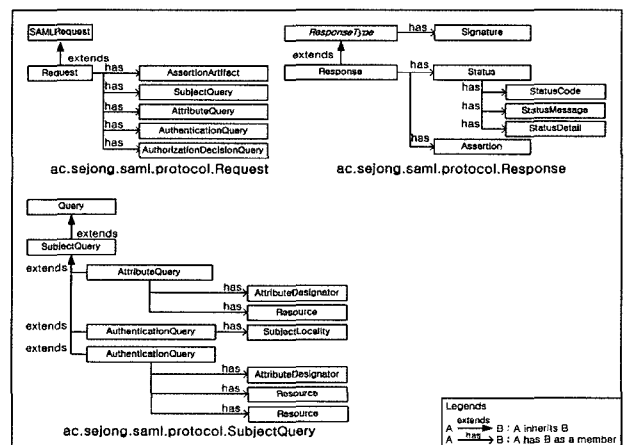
SAMLRequest
extends
Request
has
AssertionArtifact
has
SubjectQuery
has
AttributeQuery
has
AuthenticationQuery
has
AuthorizationDecisionQuery
ac.sejong.saml.protocol.Request

ResponseType
has
Signature
extends
Response
has
Status
has
StatusCode
has
StatusMessage
has
StatusDetail
has
Assertion
ac.sejong.saml.protocol.Response

Query
extends
SubjectQuery
extends
AttributeQuery
has
AttributeDesignator
has
Resource
extends
AuthenticationQuery
has
SubjectLocality
extends
AuthenticationQuery
has
AttributeDesignator
has
Resource
has
Resource
ac.sejong.saml.protocol.SubjectQuery

Legends
A $\xrightarrow{\text{extends}}$ B : A inherits B
A $\xrightarrow{\text{has}}$ B : A has B as a member